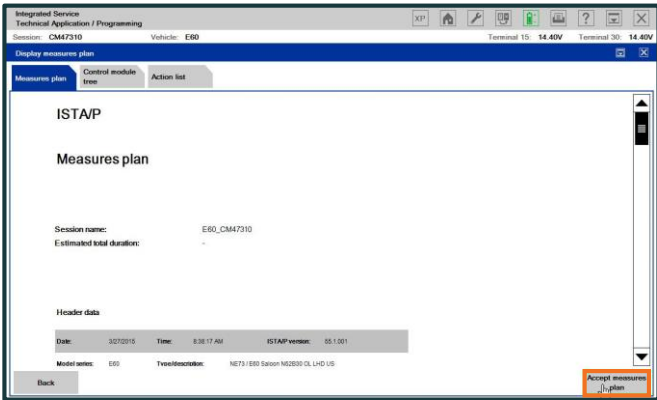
Integrated Service
Technical Application / Programming

Session: CM47310

Vehicle: E60

Terminal 15: 14.40V

Terminal 30: 14.40V

Display measures plan

Measures plan

Control module tree

Action list

ISTA/P

Measures plan

Session name: E60_CM47310

Estimated total duration: -

Header data

| Date: | 3/27/2015 | Time: | 8:36:17 AM | ISTA/P version: | 55.1.001 |
|---|---|---|---|---|---|

Model series: E60 Type/description: NE73 / E60 Saloon N62B30 OL LHD US

Back

Accept measures plan